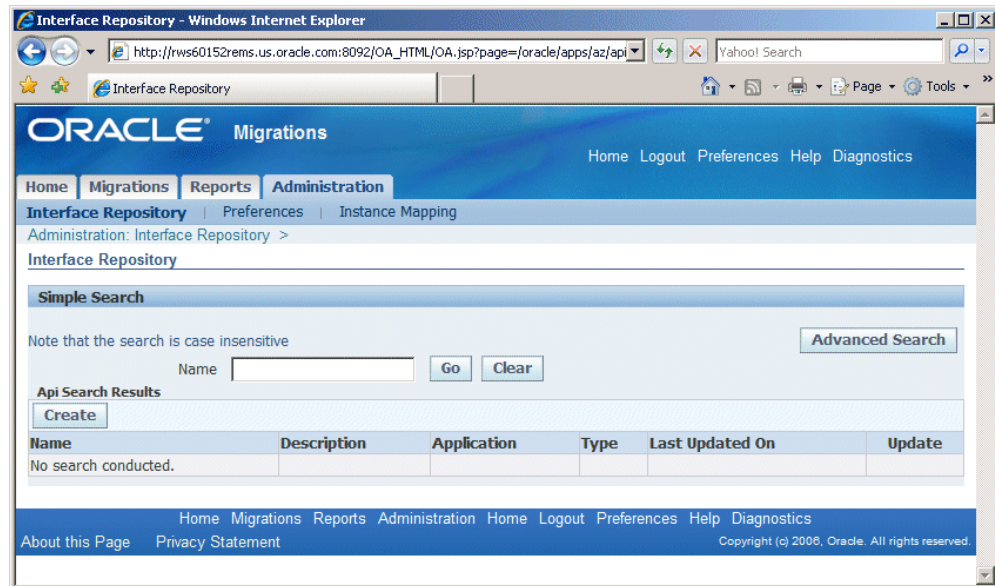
Interface Repository - Windows Internet Explorer

http://rws60152rems.us.oracle.com:8092/OA_HTML/OA.jsp?page=/oracle/apps/az/api

Yahoo! Search

Interface Repository

Page ▾ Tools ▾

ORACLE Migrations

Home Logout Preferences Help Diagnostics

Home | Migrations | Reports | Administration

Interface Repository | Preferences | Instance Mapping

Administration: Interface Repository >

Interface Repository

Simple Search

Note that the search is case insensitive

Advanced Search

Name [ ] Go Clear

Api Search Results

Create

| Name | Description | Application | Type | Last Updated On | Update |
|---|---|---|---|---|---|
| No search conducted. | | | | | |

Home Migrations Reports Administration Home Logout Preferences Help Diagnostics

About this Page Privacy Statement

Copyright (c) 2006, Oracle. All rights reserved.